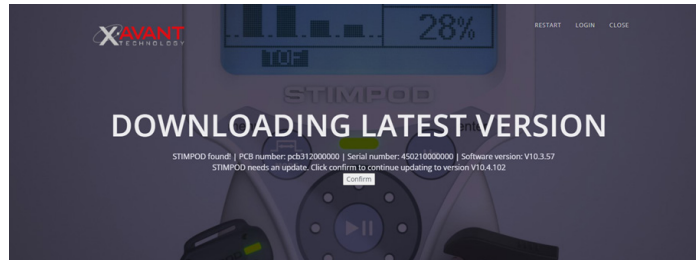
XAVANT TECHNOLOGY

RESTART LOGIN CLOSE

28%

TOF

STIMPOD

DOWNLOADING LATEST VERSION

STIMPOD found! | PCB number: pcb312000000 | Serial number: 450210000000 | Software version: V10.3.57
STIMPOD needs an update. Click confirm to continue updating to version V10.4.102

Confirm